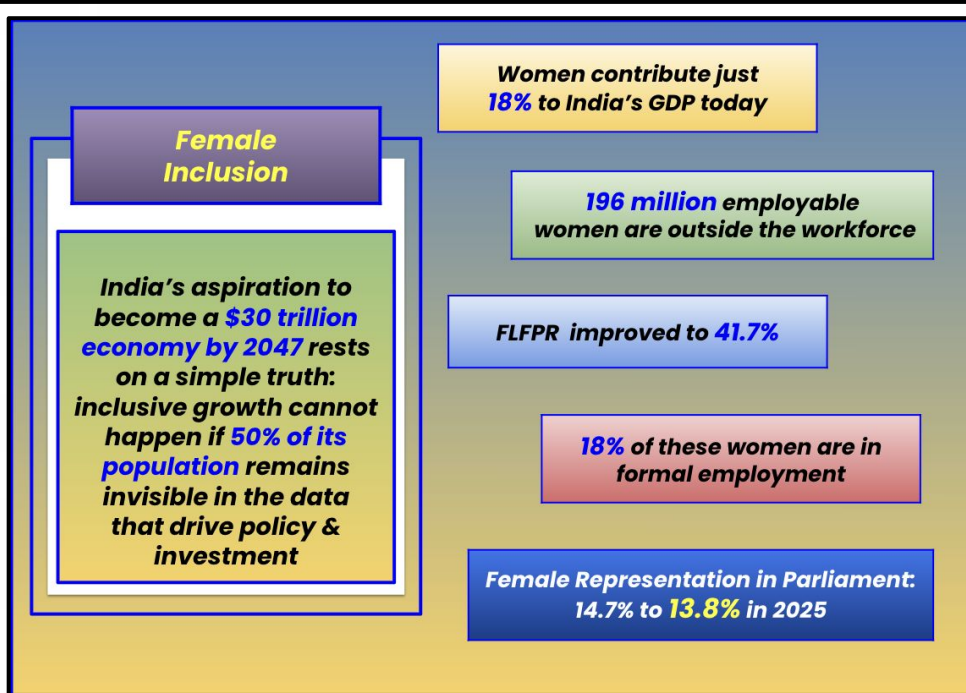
Female Inclusion

India's aspiration to become a $30 trillion economy by 2047 rests on a simple truth: inclusive growth cannot happen if 50% of its population remains invisible in the data that drive policy & investment

Women contribute just 18% to India's GDP today

196 million employable women are outside the workforce

FLFPR improved to 41.7%

18% of these women are in formal employment

Female Representation in Parliament: 14.7% to 13.8% in 2025